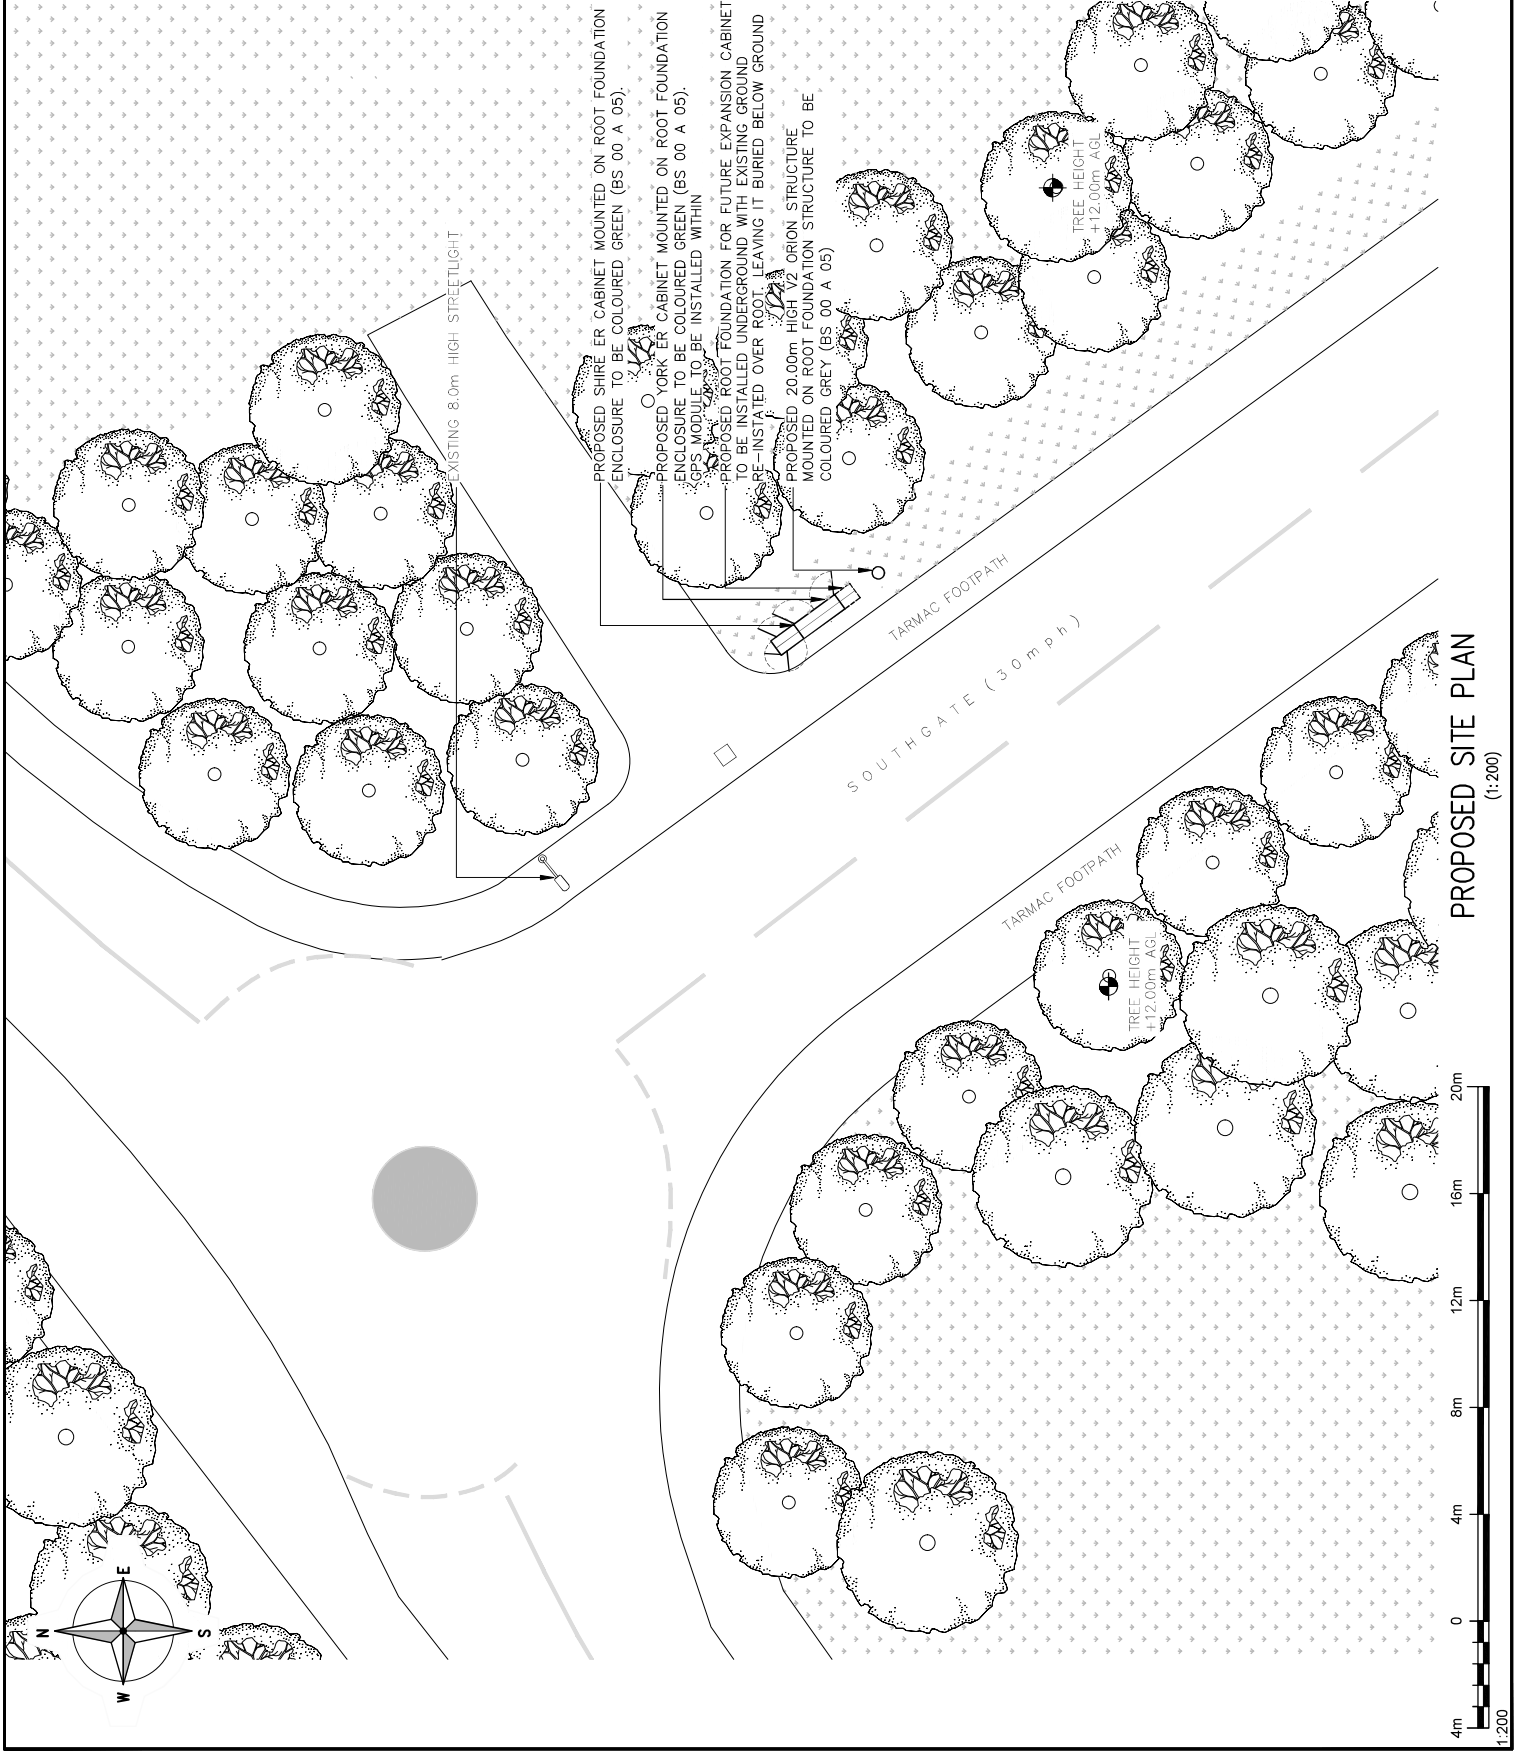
PROPOSED SHIRE ER CABINET MOUNTED ON ROOT FOUNDATION ENCLOSURE TO BE COLOURED GREEN (BS 00 A 05).

PROPOSED YORK ER CABINET MOUNTED ON ROOT FOUNDATION ENCLOSURE TO BE COLOURED GREEN (BS 00 A 05). GPS MODULE TO BE INSTALLED WITHIN

PROPOSED ROOT FOUNDATION FOR FUTURE EXPANSION CABINET TO BE INSTALLED UNDERGROUND WITH EXISTING GROUND RE-INSTATED OVER ROOT LEAVING IT BURIED BELOW GROUND

PROPOSED 20.00m HIGH V2 ORION STRUCTURE MOUNTED ON ROOT FOUNDATION STRUCTURE TO BE COLOURED GREY (BS 00 A 05)

EXISTING 8.0m HIGH STREETLIGHT

TREE HEIGHT +12.00m AGL

TARMAC FOOTPATH

SOUTHGATE (30mph)

TARMAC FOOTPATH

TREE HEIGHT +12.00m AGL

PROPOSED SITE PLAN
(1:200)

20m
16m
12m
8m
4m
0
4m
1:200

E
N
S
W